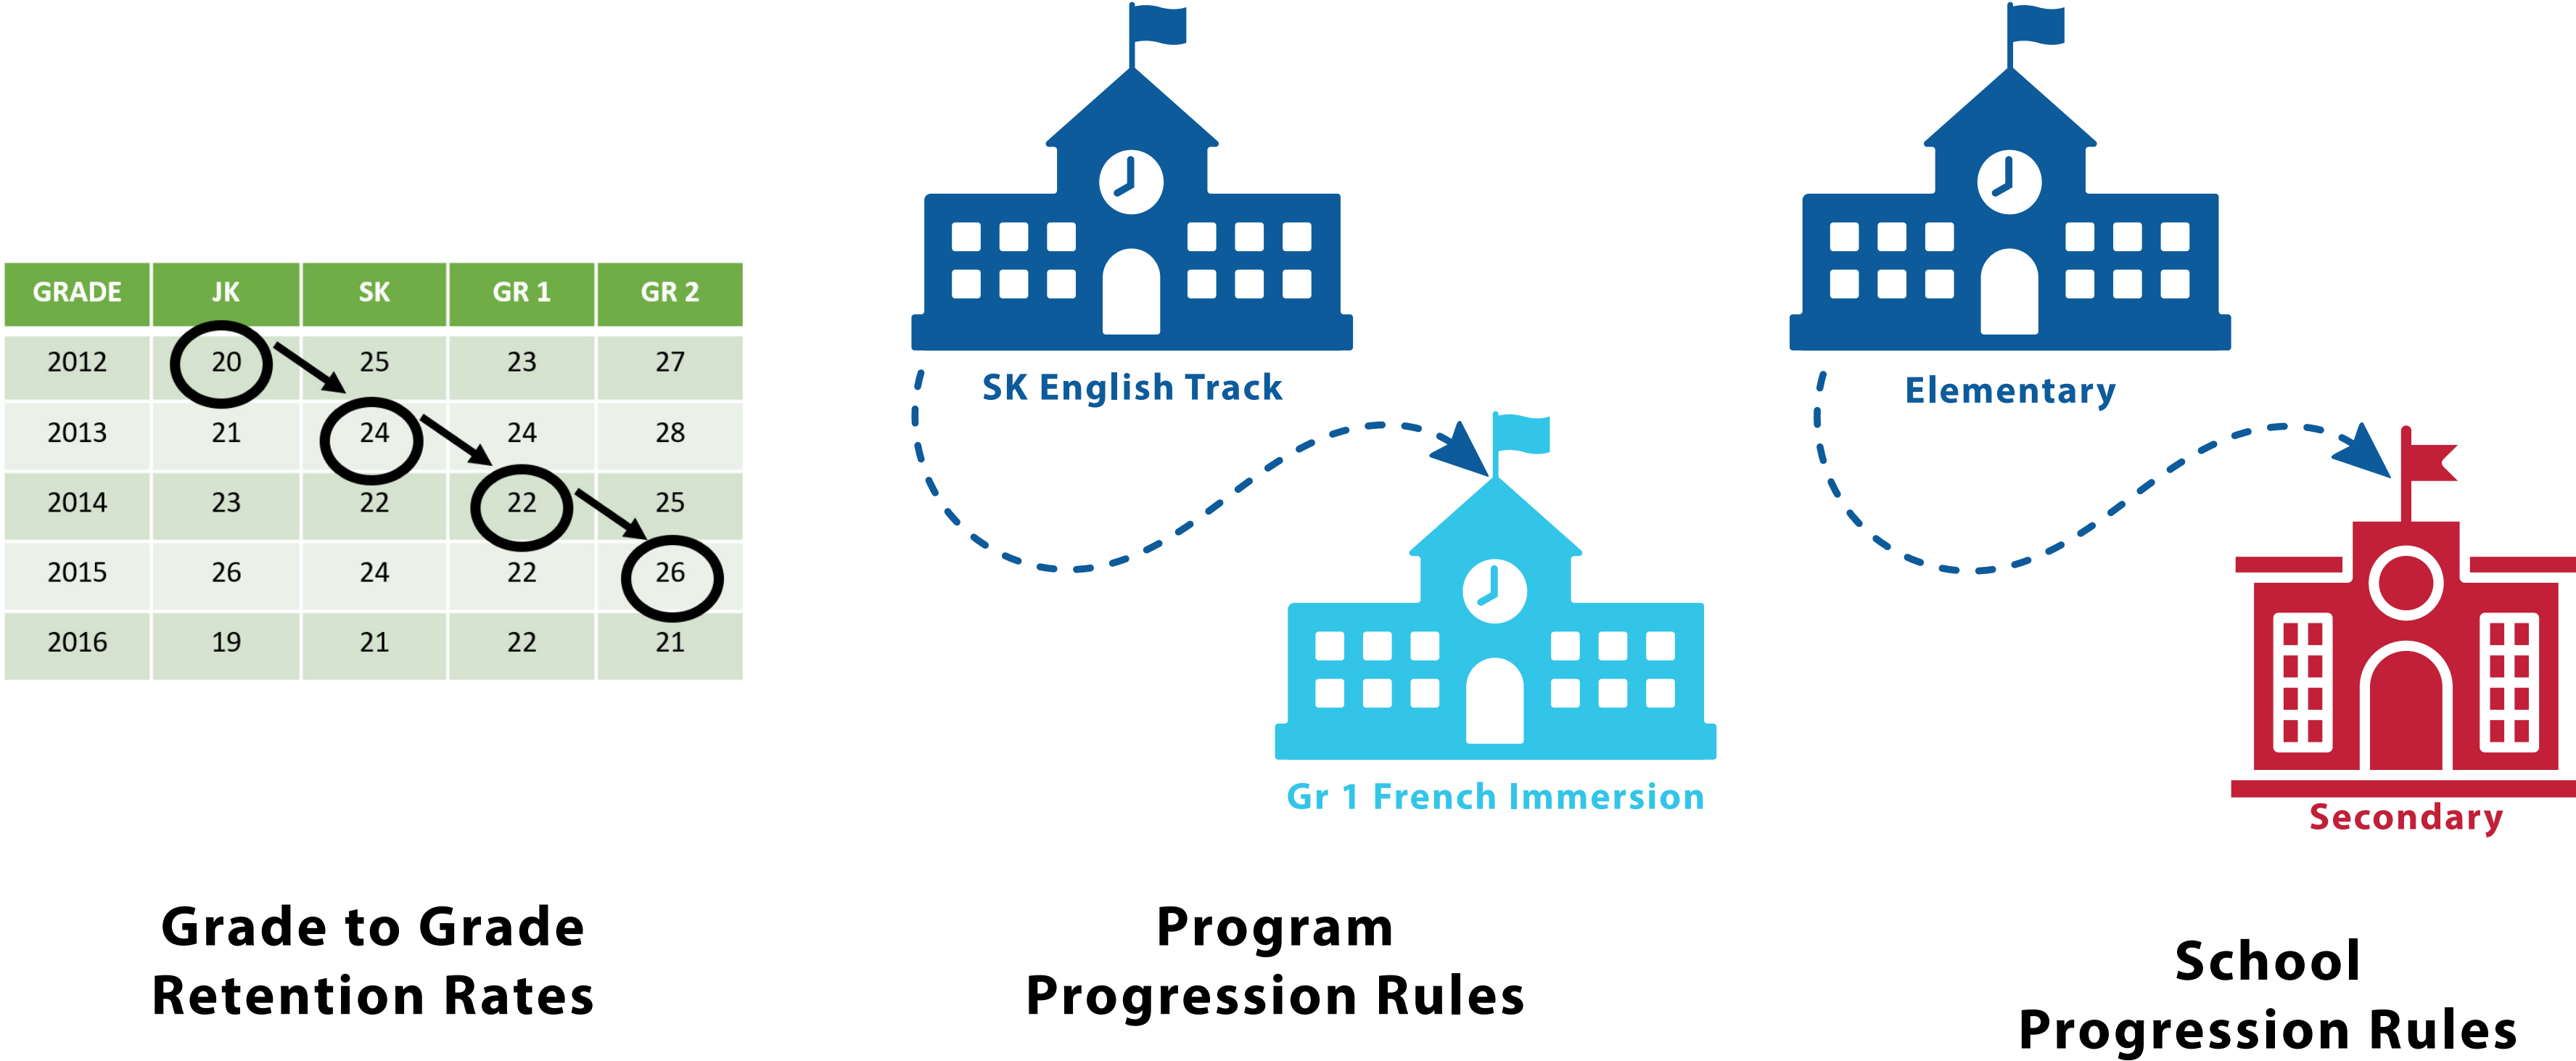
| GRADE | JK | SK | GR 1 | GR 2 |
|---|---|---|---|---|
| 2012 | 20 | 25 | 23 | 27 |
| 2013 | 21 | 24 | 24 | 28 |
| 2014 | 23 | 22 | 22 | 25 |
| 2015 | 26 | 24 | 22 | 26 |
| 2016 | 19 | 21 | 22 | 21 |

Grade to Grade Retention Rates

SK English Track

Gr 1 French Immersion

Program Progression Rules

Elementary

Secondary

School Progression Rules